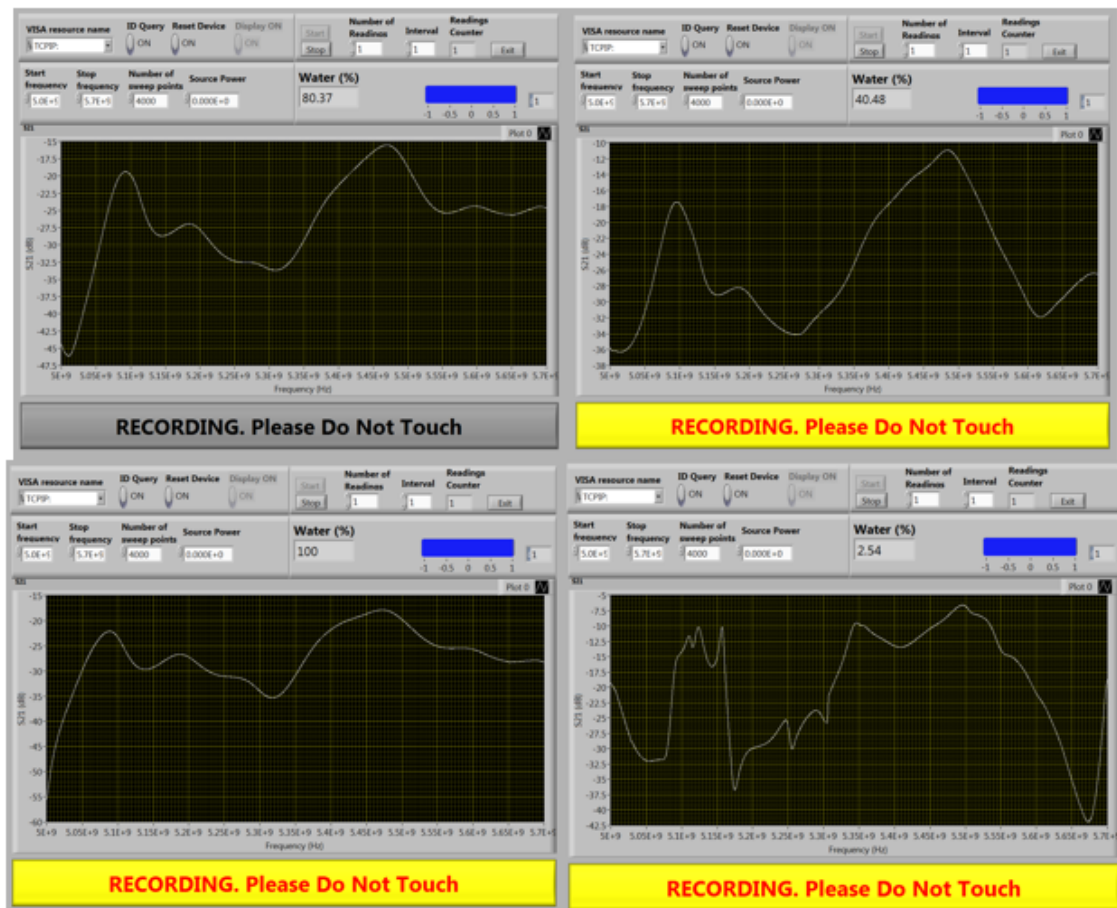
VISA resource name TCPIP: ID Query ON Reset Device ON Display ON ON Start Stop Number of Readings 1 Interval 1 Readings Counter 1 Exit

Start frequency 5.0E+9 Stop frequency 5.7E+9 Number of sweep points 4000 Source Power 0.000E+0

Water (%) 80.37

-1 -0.5 0 0.5 1 1

S21 Plot 0

-15 -17.5 -20 -22.5 -25 -27.5 -30 -32.5 -35 -37.5 -40 -42.5 -45 -47.5

S21 (dB)

5E+9 5.05E+9 5.1E+9 5.15E+9 5.2E+9 5.25E+9 5.3E+9 5.35E+9 5.4E+9 5.45E+9 5.5E+9 5.55E+9 5.6E+9 5.65E+9 5.7E+9

Frequency (Hz)

RECORDING. Please Do Not Touch

VISA resource name TCPIP: ID Query ON Reset Device ON Display ON ON Start Stop Number of Readings 1 Interval 1 Readings Counter 1 Exit

Start frequency 5.0E+9 Stop frequency 5.7E+9 Number of sweep points 4000 Source Power 0.000E+0

Water (%) 40.48

-1 -0.5 0 0.5 1 1

S21 Plot 0

-10 -12 -14 -16 -18 -20 -22 -24 -26 -28 -30 -32 -34 -36 -38

S21 (dB)

5E+9 5.05E+9 5.1E+9 5.15E+9 5.2E+9 5.25E+9 5.3E+9 5.35E+9 5.4E+9 5.45E+9 5.5E+9 5.55E+9 5.6E+9 5.65E+9 5.7E+9

Frequency (Hz)

RECORDING. Please Do Not Touch

VISA resource name TCPIP: ID Query ON Reset Device ON Display ON ON Start Stop Number of Readings 1 Interval 1 Readings Counter 1 Exit

Start frequency 5.0E+9 Stop frequency 5.7E+9 Number of sweep points 4000 Source Power 0.000E+0

Water (%) 100

-1 -0.5 0 0.5 1 1

S21 Plot 0

-15 -20 -25 -30 -35 -40 -45 -50 -55 -60

S21 (dB)

5E+9 5.05E+9 5.1E+9 5.15E+9 5.2E+9 5.25E+9 5.3E+9 5.35E+9 5.4E+9 5.45E+9 5.5E+9 5.55E+9 5.6E+9 5.65E+9 5.7E+9

Frequency (Hz)

RECORDING. Please Do Not Touch

VISA resource name TCPIP: ID Query ON Reset Device ON Display ON ON Start Stop Number of Readings 1 Interval 1 Readings Counter 1 Exit

Start frequency 5.0E+9 Stop frequency 5.7E+9 Number of sweep points 4000 Source Power 0.000E+0

Water (%) 2.54

-1 -0.5 0 0.5 1 1

S21 Plot 0

-5 -7.5 -10 -12.5 -15 -17.5 -20 -22.5 -25 -27.5 -30 -32.5 -35 -37.5 -40 -42.5

S21 (dB)

5E+9 5.05E+9 5.1E+9 5.15E+9 5.2E+9 5.25E+9 5.3E+9 5.35E+9 5.4E+9 5.45E+9 5.5E+9 5.55E+9 5.6E+9 5.65E+9 5.7E+9

Frequency (Hz)

RECORDING. Please Do Not Touch